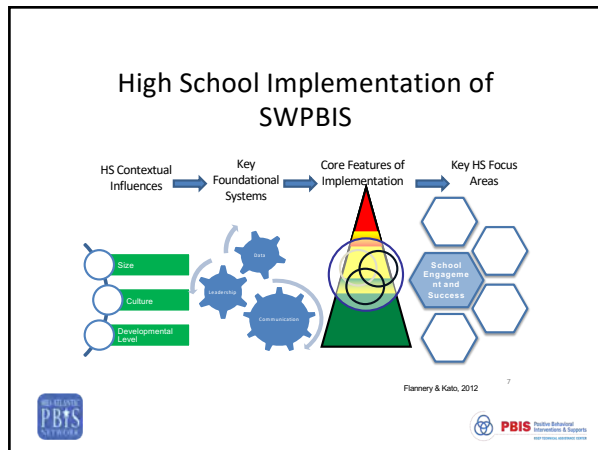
High School Implementation of SWPBIS

HS Contextual Influences

Key Foundational Systems

Core Features of Implementation

Key HS Focus Areas

Size

Culture

Developmental Level

Data

Leadership

Communication

School Engagement and Success

Flannery & Kato, 2012

7

MID-ATLANTIC PBIS NETWORK

PBIS Positive Behavioral Interventions & Supports

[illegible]